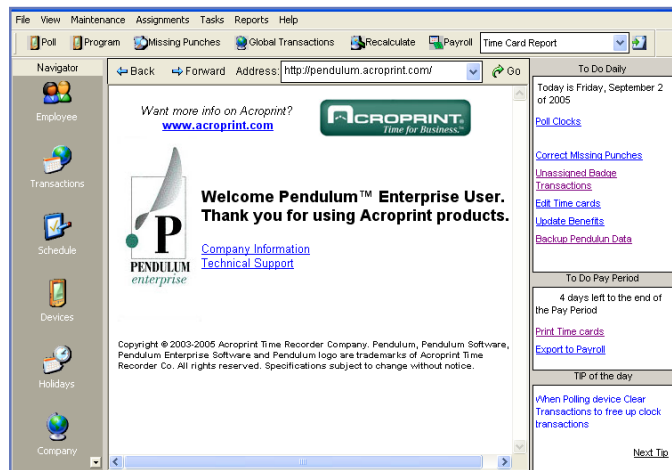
File View Maintenance Assignments Tasks Reports Help

Poll Program Missing Punches Global Transactions Recalculate Payroll Time Card Report

Navigator

Employee

Transactions

Schedule

Devices

Holidays

Company

Back Forward Address: http://pendulum.acroprint.com/ Go

Want more info on Acroprint?
www.acroprint.com

ACROPRINT
Time for Business.

P
PENDULUM
enterprise

Welcome Pendulum™ Enterprise User.
Thank you for using Acroprint products.

Company Information
Technical Support

Copyright © 2003-2005 Acroprint Time Recorder Company. Pendulum, Pendulum Software, Pendulum Enterprise Software and Pendulum logo are trademarks of Acroprint Time Recorder Co. All rights reserved. Specifications subject to change without notice.

To Do Daily

Today is Friday, September 2 of 2005

Poll Clocks

Correct Missing Punches
Unassigned Badge Transactions
Edit Time cards
Update Benefits
Backup Pendulum Data

To Do Pay Period

4 days left to the end of the Pay Period

Print Time cards
Export to Payroll

TIP of the day

When Polling device Clear Transactions to free up clock transactions

Next Tip